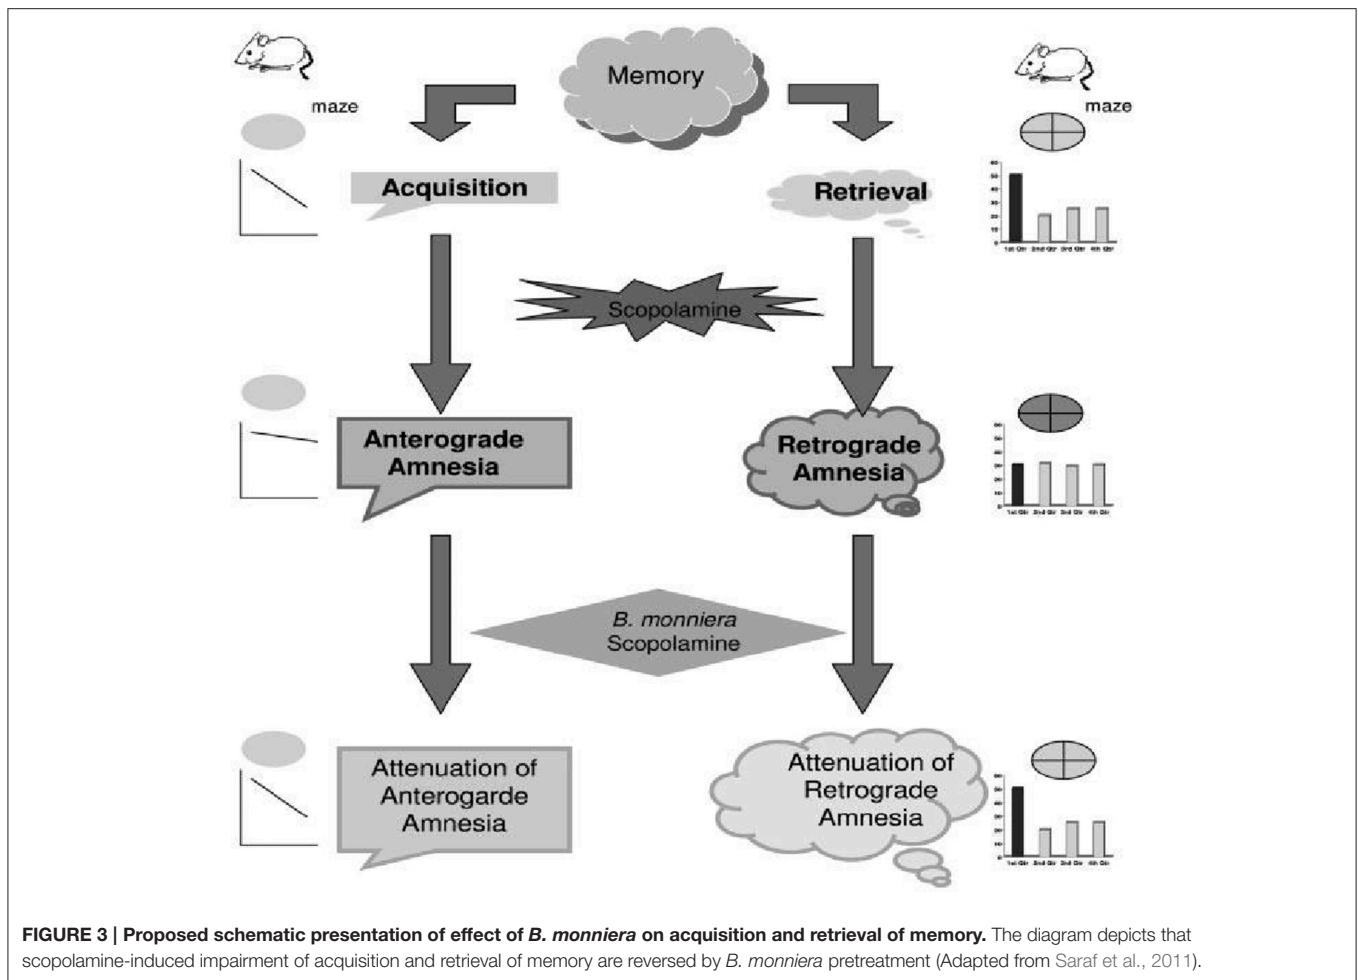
maze

Memory

maze

Acquisition

Retrieval

1st Qtr 2nd Qtr 3rd Qtr 4th Qtr

Scopolamine

Anterograde Amnesia

Retrograde Amnesia

1st Qtr 2nd Qtr 3rd Qtr 4th Qtr

B. monniera Scopolamine

Attenuation of Anterogarde Amnesia

Attenuation of Retrograde Amnesia

1st Qtr 2nd Qtr 3rd Qtr 4th Qtr

**FIGURE 3 | Proposed schematic presentation of effect of *B. monniera* on acquisition and retrieval of memory.** The diagram depicts that scopolamine-induced impairment of acquisition and retrieval of memory are reversed by *B. monniera* pretreatment (Adapted from Saraf et al., 2011).